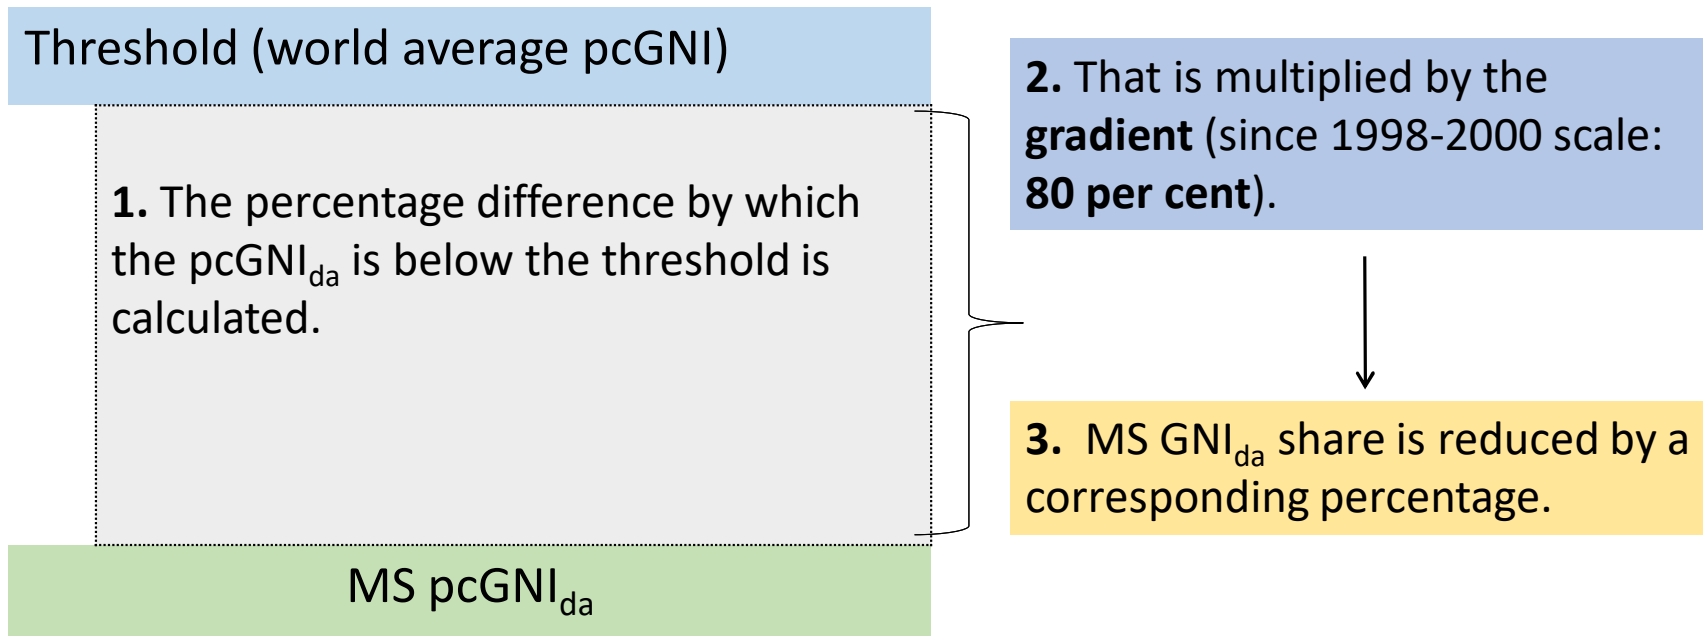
Threshold (world average pcGNI)

1. The percentage difference by which the pcGNI$_{da}$ is below the threshold is calculated.

MS pcGNI$_{da}$

2. That is multiplied by the gradient (since 1998-2000 scale: 80 per cent).

3. MS GNI$_{da}$ share is reduced by a corresponding percentage.